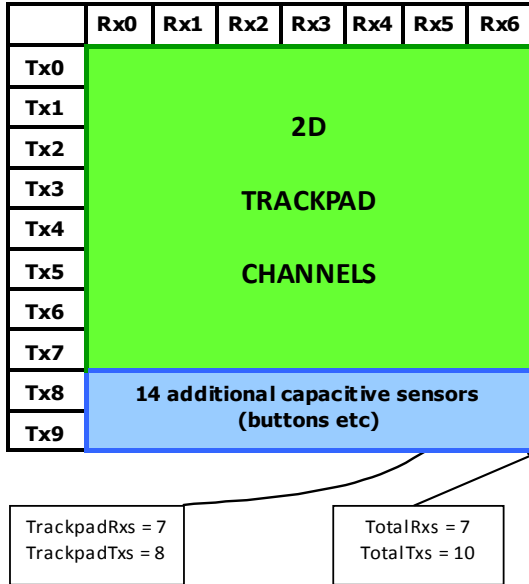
|  | Rx0 | Rx1 | Rx2 | Rx3 | Rx4 | Rx5 | Rx6 |
|---|---|---|---|---|---|---|---|
| Tx0 | | | | | | | |
| Tx1 | | | | | | | |
| Tx2 | | | | | | | |
| Tx3 | | | | | | | |
| Tx4 | | | | | | | |
| Tx5 | | | | | | | |
| Tx6 | | | | | | | |
| Tx7 | | | | | | | |
| Tx8 | | | | | | | |
| Tx9 | | | | | | | |

2D

TRACKPAD

CHANNELS

14 additional capacitive sensors (buttons etc)

TrackpadRxs = 7
TrackpadTxs = 8

TotalRxs = 7
TotalTxs = 10